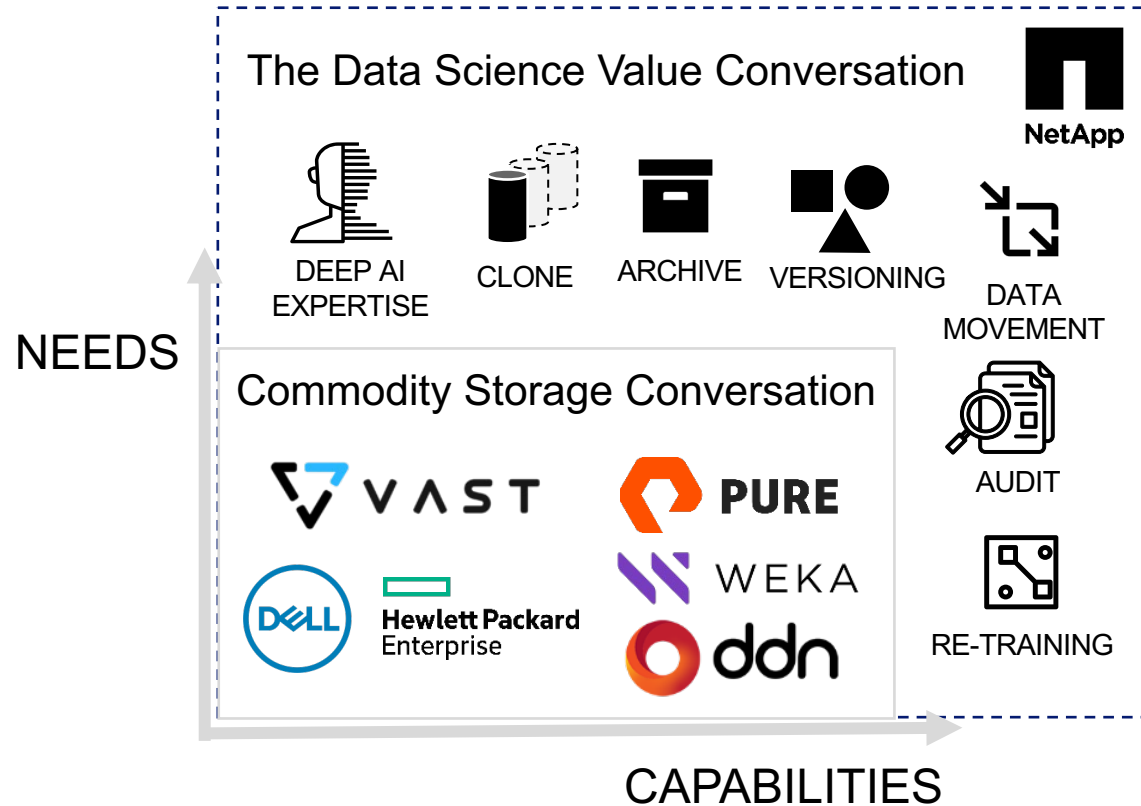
The Data Science Value Conversation

NetApp

DEEP AI EXPERTISE

CLONE

ARCHIVE

VERSIONING

DATA MOVEMENT

NEEDS

Commodity Storage Conversation

VAST

PURE

WEKA

DELL

Hewlett Packard Enterprise

ddn

AUDIT

RE-TRAINING

CAPABILITIES